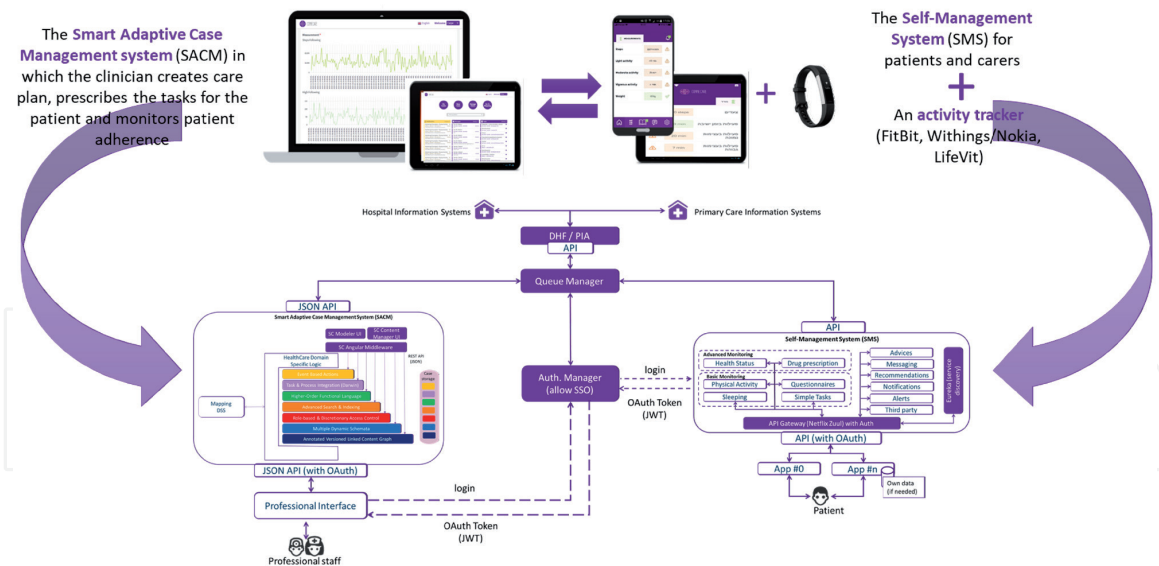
The Smart Adaptive Case Management system (SACM) in which the clinician creates care plan, prescribes the tasks for the patient and monitors patient adherence

The Self-Management System (SMS) for patients and carers

+

An activity tracker (FitBit, Withings/Nokia, LifeVit)

Hospital Information Systems

Primary Care Information Systems

DHF / PIA

API

Queue Manager

JSON API

Smart Adaptive Case Management System (SACM)

SC Modeler UI

SC Content Manager UI

SC Angular Middleware

HealthCare Domain Specific Logic

REST API (JSON)

Case Group

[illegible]

Task & Process Integration (Domain)

Higher-Order Functional Language

Advanced Search & Indexing

Role-based & Discretionary Access Control

Multiple Dynamic Schemata

Annotated Versioned Linked Content Graph

Mapping DSS

JSON API (with OAuth)

Auth. Manager (allow SSO)

login

OAuth Token (JWT)

API

Self-Management System (SMS)

Advanced Monitoring

Health Status

Drug prescription

Basic Monitoring

Physical Activity

Questionnaires

Sleeping

Simple Tasks

Advices

Messaging

Recommendations

Notifications

Alerts

Third party

Eureka (service discovery)

API Gateway (Netflix Zuul) with Auth

API (with OAuth)

App #0

App #n

Own data (if needed)

Patient

login

Professional Interface

OAuth Token (JWT)

Professional staff